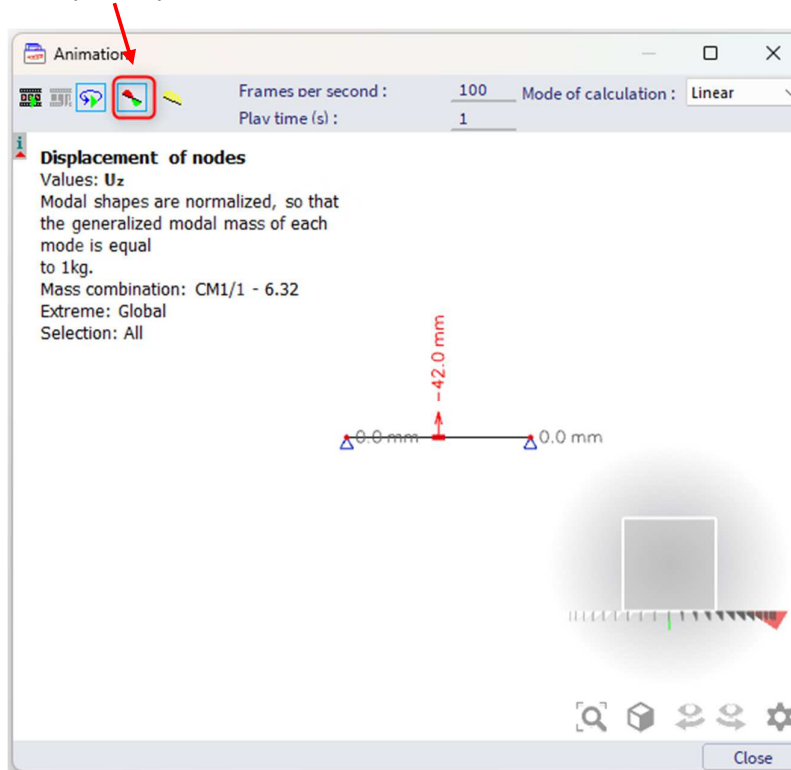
Animation

Frames per second : 100 Mode of calculation : Linear
Play time (s) : 1

Displacement of nodes
Values: $U_z$
Modal shapes are normalized, so that the generalized modal mass of each mode is equal to 1kg.
Mass combination: CM1/1 - 6.32
Extreme: Global
Selection: All

-42.0 mm
0.0 mm
0.0 mm

Close